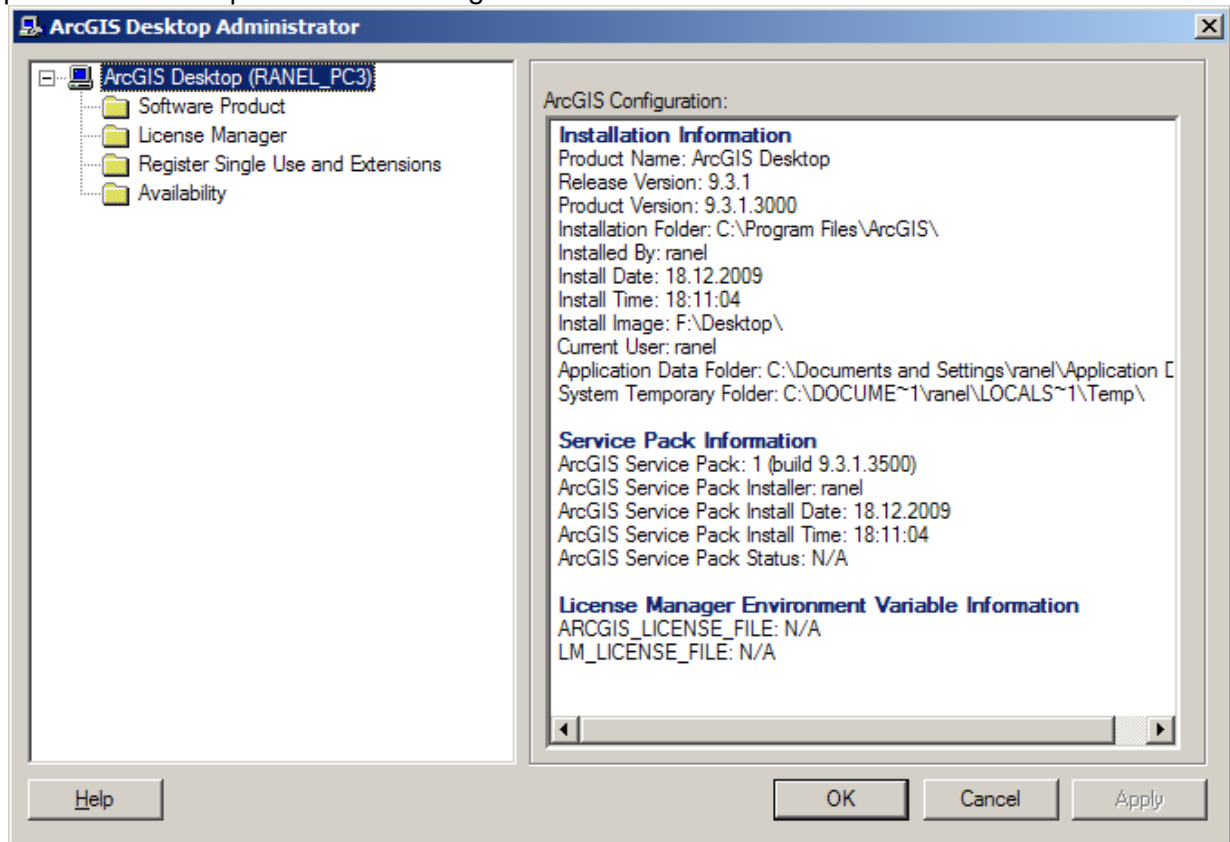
ArcGIS Desktop Administrator

ArcGIS Desktop (RANEL_PC3)
Software Product
License Manager
Register Single Use and Extensions
Availability

ArcGIS Configuration:

Installation Information
Product Name: ArcGIS Desktop
Release Version: 9.3.1
Product Version: 9.3.1.3000
Installation Folder: C:\Program Files\ArcGIS\
Installed By: ranel
Install Date: 18.12.2009
Install Time: 18:11:04
Install Image: F:\Desktop\
Current User: ranel
Application Data Folder: C:\Documents and Settings\ranel\Application D
System Temporary Folder: C:\DOCUME~1\ranel\LOCALS~1\Temp\

Service Pack Information
ArcGIS Service Pack: 1 (build 9.3.1.3500)
ArcGIS Service Pack Installer: ranel
ArcGIS Service Pack Install Date: 18.12.2009
ArcGIS Service Pack Install Time: 18:11:04
ArcGIS Service Pack Status: N/A

License Manager Environment Variable Information
ARCGIS_LICENSE_FILE: N/A
LM_LICENSE_FILE: N/A

Help
OK
Cancel
Apply